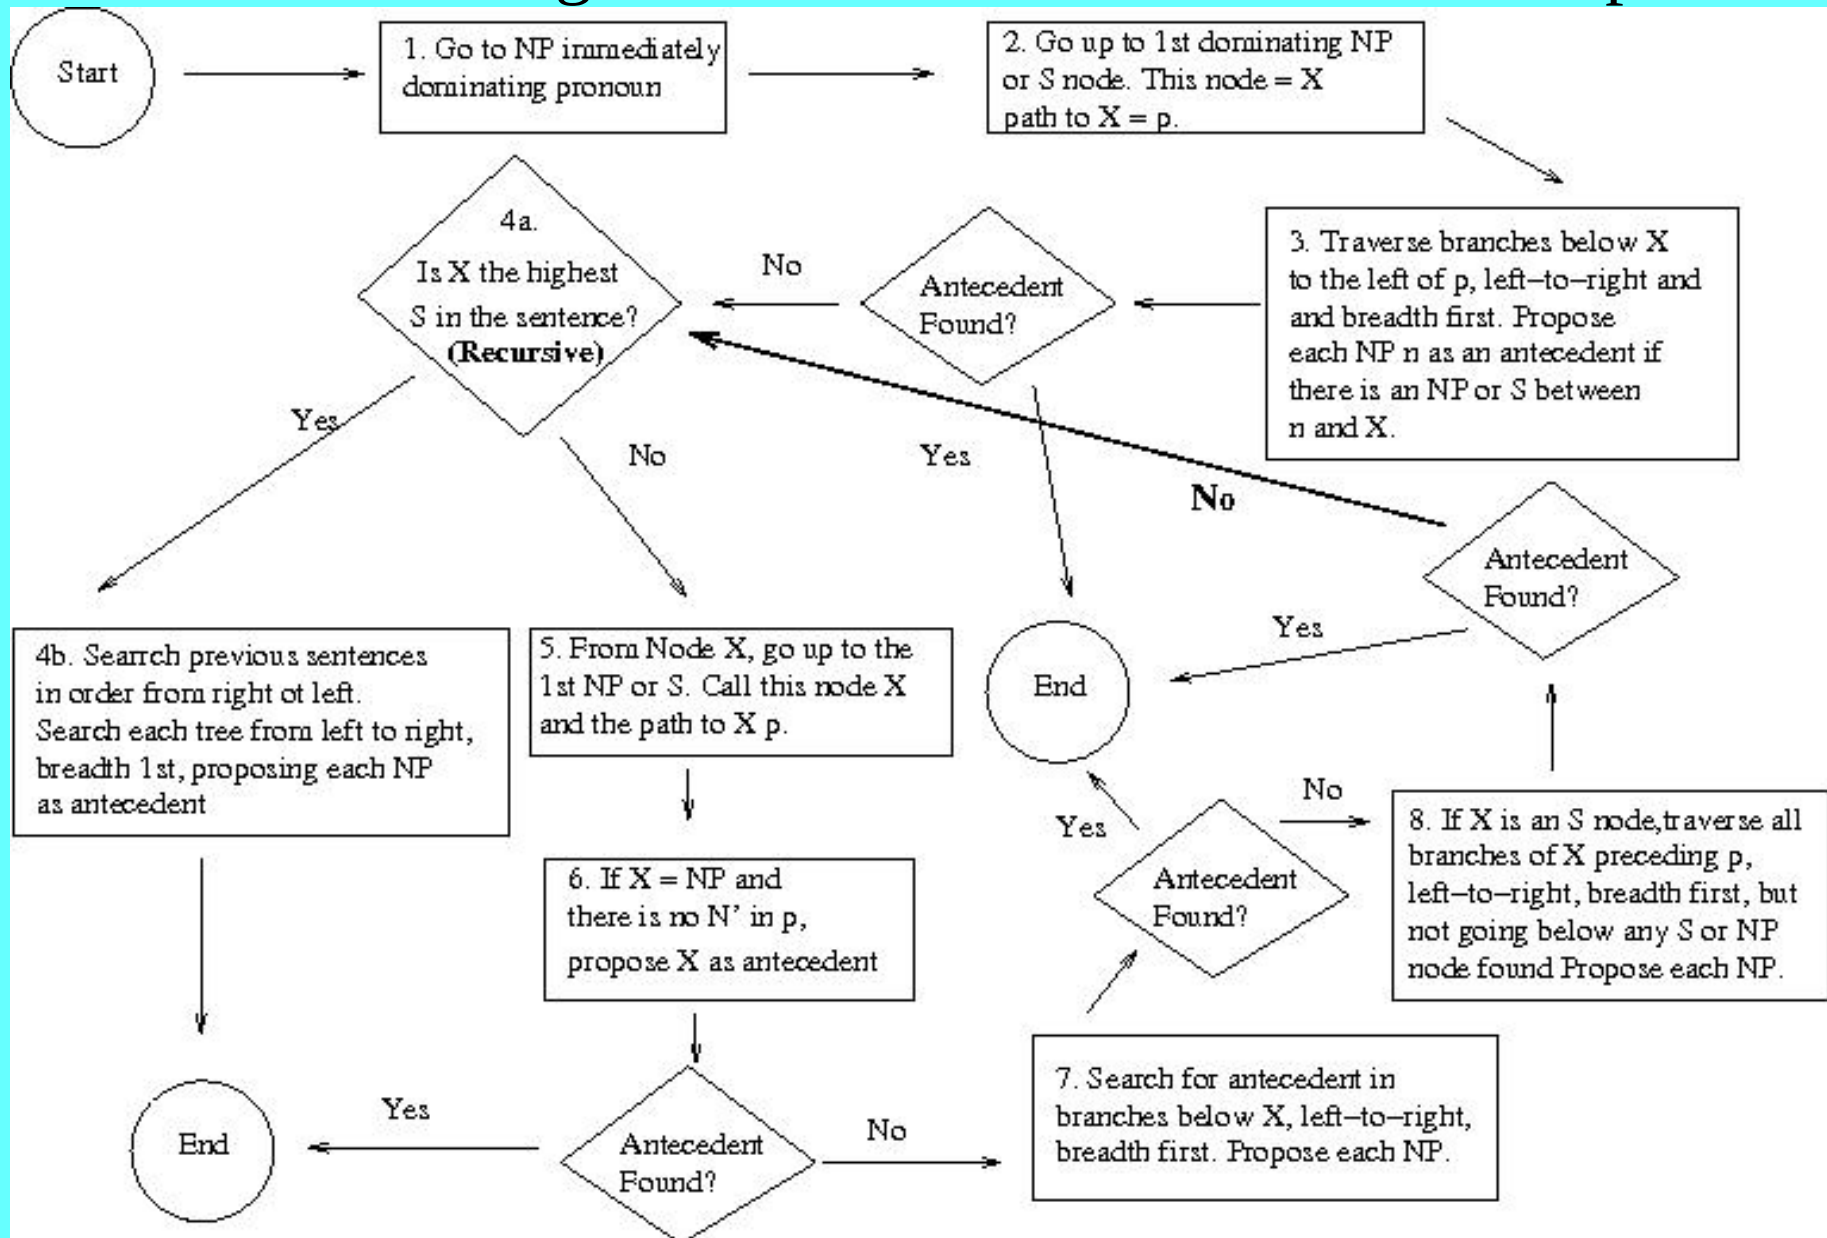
Start

1. Go to NP immediately dominating pronoun

2. Go up to 1st dominating NP or S node. This node = X path to X = p.

3. Traverse branches below X to the left of p, left–to–right and and breadth first. Propose each NP n as an antecedent if there is an NP or S between n and X.

Antecedent Found?

No

4a. Is X the highest S in the sentence? (Recursive)

Yes

No

Yes

No

Antecedent Found?

Yes

End

4b. Searrch previous sentences in order from right ot left. Search each tree from left to right, breadth 1st, proposing each NP as antecedent

5. From Node X, go up to the 1st NP or S. Call this node X and the path to X p.

6. If X = NP and there is no N' in p, propose X as antecedent

Yes

Antecedent Found?

No

8. If X is an S node,traverse all branches of X preceding p, left–to–right, breadth first, but not going below any S or NP node found Propose each NP.

End

Yes

Antecedent Found?

No

7. Search for antecedent in branches below X, left–to–right, breadth first. Propose each NP.